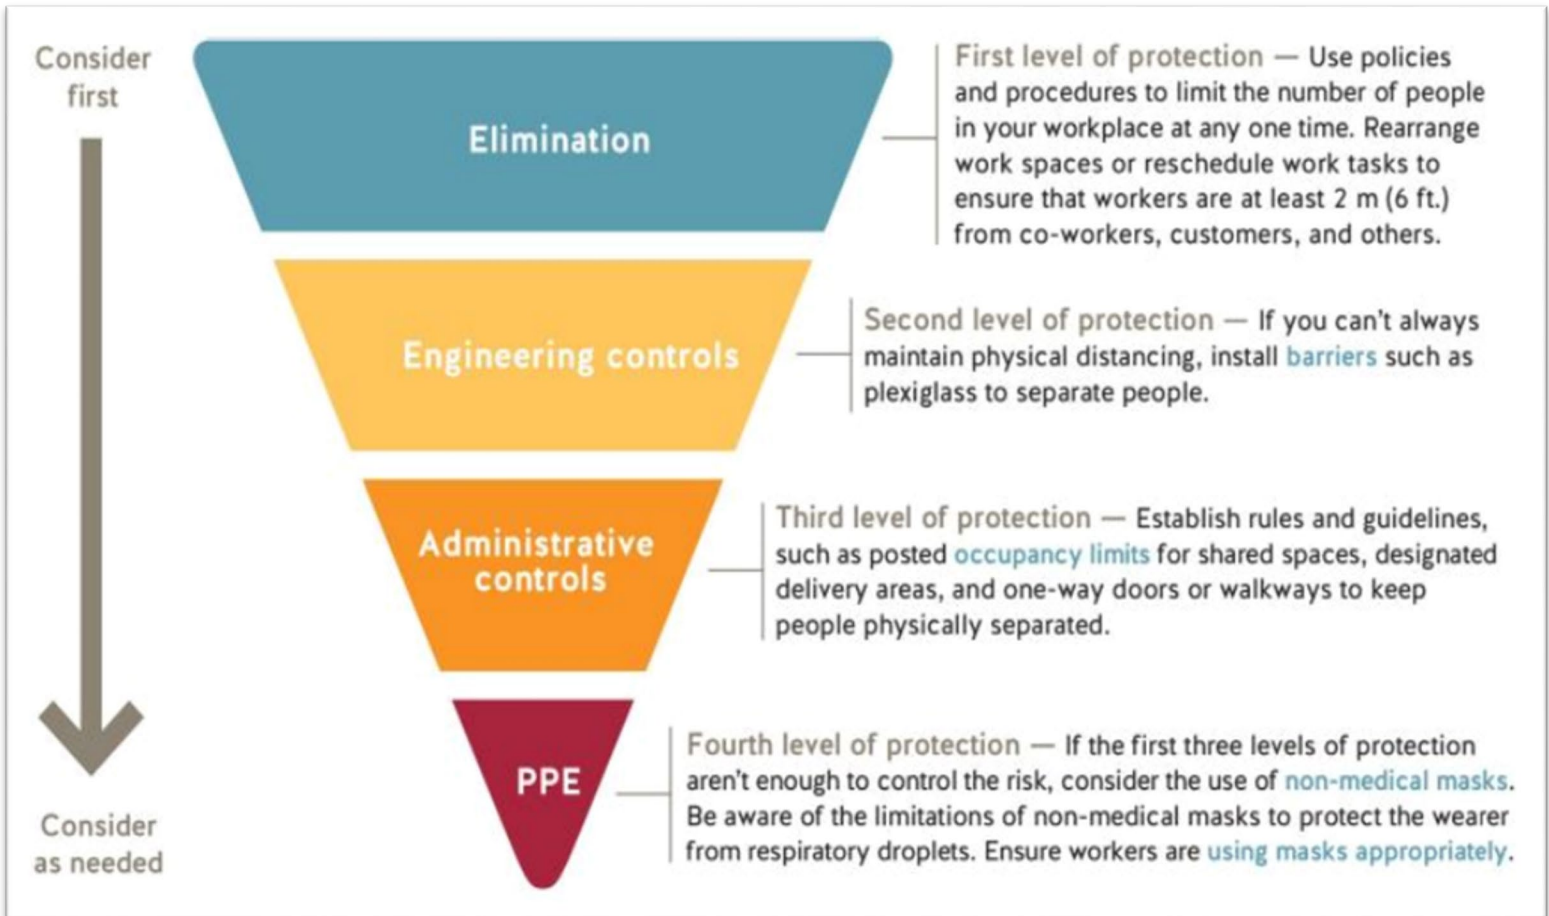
Consider first

Consider as needed

Elimination

First level of protection — Use policies and procedures to limit the number of people in your workplace at any one time. Rearrange work spaces or reschedule work tasks to ensure that workers are at least 2 m (6 ft.) from co-workers, customers, and others.

Engineering controls

Second level of protection — If you can't always maintain physical distancing, install barriers such as plexiglass to separate people.

Administrative controls

Third level of protection — Establish rules and guidelines, such as posted occupancy limits for shared spaces, designated delivery areas, and one-way doors or walkways to keep people physically separated.

PPE

Fourth level of protection — If the first three levels of protection aren't enough to control the risk, consider the use of non-medical masks. Be aware of the limitations of non-medical masks to protect the wearer from respiratory droplets. Ensure workers are using masks appropriately.